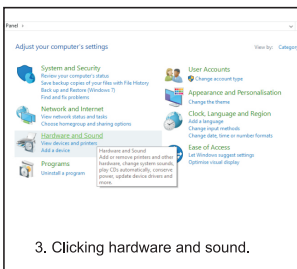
Panel ›

Adjust your computer's settings

View by: Catego

System and Security
Review your computer's status
Save backup copies of your files with File History
Back up and Restore (Windows 7)
Find and fix problems

Network and Internet
View network status and tasks
Choose homegroup and sharing options

Hardware and Sound
View devices and printers
Add a device

Hardware and Sound
Add or remove printers and other hardware, change system sounds, play CDs automatically, conserve power, update device drivers and more.

Programs
Uninstall a program

User Accounts
Change account type

Appearance and Personalisation
Change the theme

Clock, Language and Region
Add a language
Change input methods
Change date, time or number formats

Ease of Access
Let Windows suggest settings
Optimise visual display

3. Clicking hardware and sound.